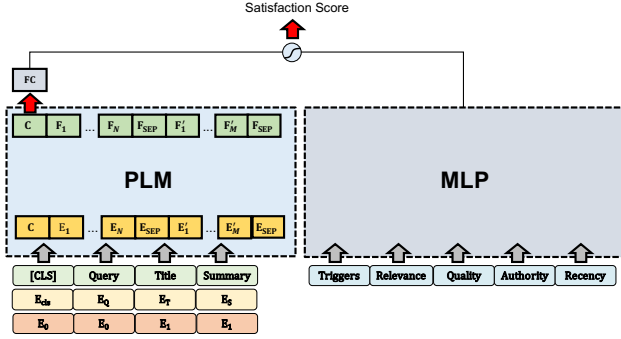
Satisfaction Score

FC

C $F_1$ ... $F_N$ $F_{SEP}$ $F'_1$ ... $F'_M$ $F_{SEP}$

PLM

C $E_1$ ... $E_N$ $E_{SEP}$ $E'_1$ ... $E'_M$ $E_{SEP}$

[CLS] Query Title Summary

$E_{cls}$ $E_Q$ $E_T$ $E_S$

$E_0$ $E_0$ $E_1$ $E_1$

MLP

Triggers Relevance Quality Authority Recency